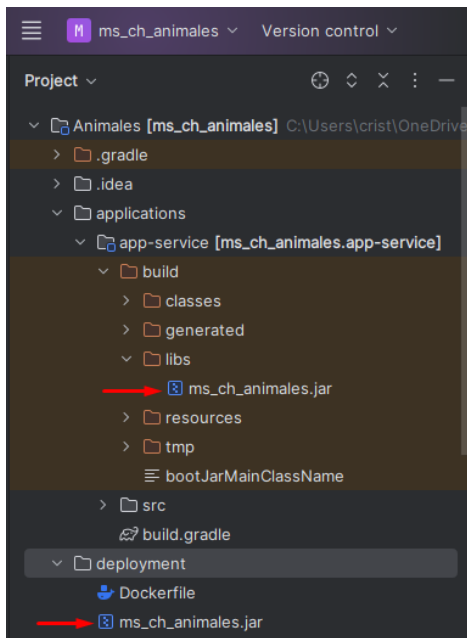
M ms_ch_animales Version control

Project

Animales [ms_ch_animales] C:\Users\crist\OneDrive
.gradle
.idea
applications
app-service [ms_ch_animales.app-service]
build
classes
generated
libs
ms_ch_animales.jar
resources
tmp
bootJarMainClassName
src
build.gradle
deployment
Dockerfile
ms_ch_animales.jar